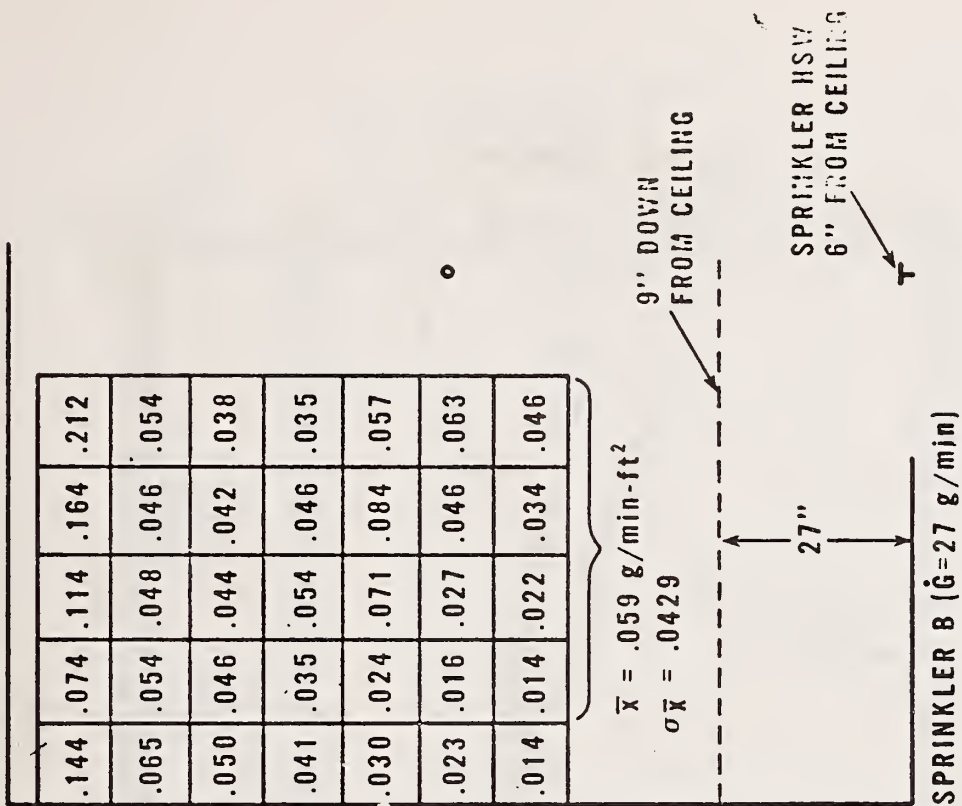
| .144 | .074 | .114 | .164 | .212 |
|---|---|---|---|---|
| .065 | .054 | .048 | .046 | .054 |
| .050 | .046 | .044 | .042 | .038 |
| .041 | .035 | .054 | .046 | .035 |
| .030 | .024 | .071 | .084 | .057 |
| .023 | .016 | .027 | .046 | .063 |
| .014 | .014 | .022 | .034 | .046 |

$\overline{x}$ = .059 g/min-ft$^2$
$\sigma\overline{x}$ = .0429

9" DOWN FROM CEILING

27"

SPRINKLER HSW 6" FROM CEILING

SPRINKLER B ($\dot{G}$=27 g/min)